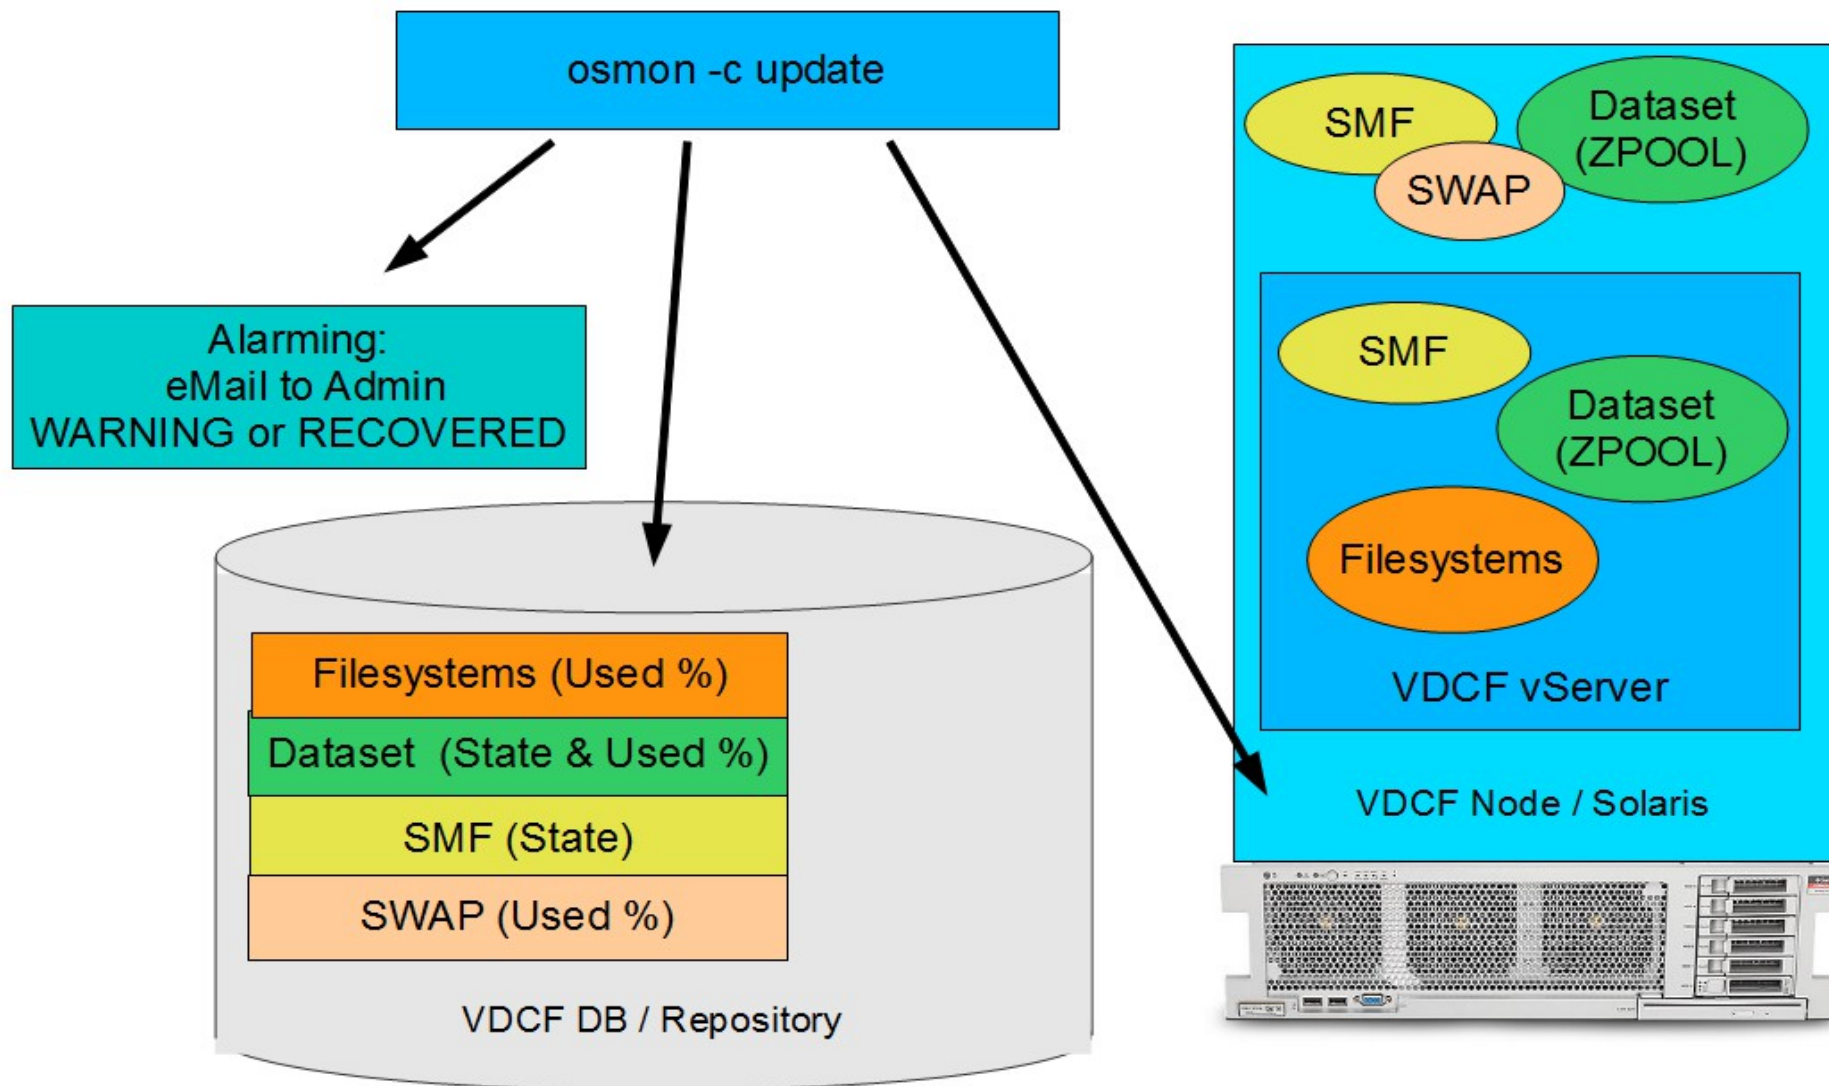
osmon -c update

Alarming:
eMail to Admin
WARNING or RECOVERED

SMF

Dataset
(ZPOOL)

SWAP

SMF

Dataset
(ZPOOL)

Filesystems

VDCF vServer

VDCF Node / Solaris

Filesystems (Used %)

Dataset (State & Used %)

SMF (State)

SWAP (Used %)

VDCF DB / Repository